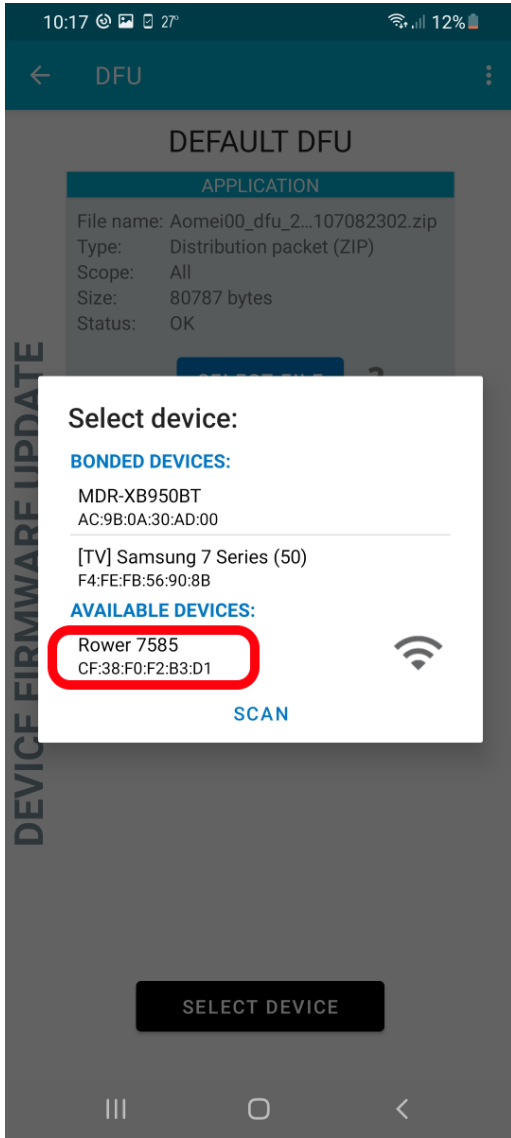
10:17 27° 12%

DFU

DEFAULT DFU

APPLICATION

File name: Aomei00_dfu_2...107082302.zip
Type: Distribution packet (ZIP)
Scope: All
Size: 80787 bytes
Status: OK

DEVICE FIRMWARE UPDATE

Select device:

BONDED DEVICES:

MDR-XB950BT
AC:9B:0A:30:AD:00

[TV] Samsung 7 Series (50)
F4:FE:FB:56:90:8B

AVAILABLE DEVICES:

Rower 7585
CF:38:F0:F2:B3:D1

SCAN

SELECT DEVICE